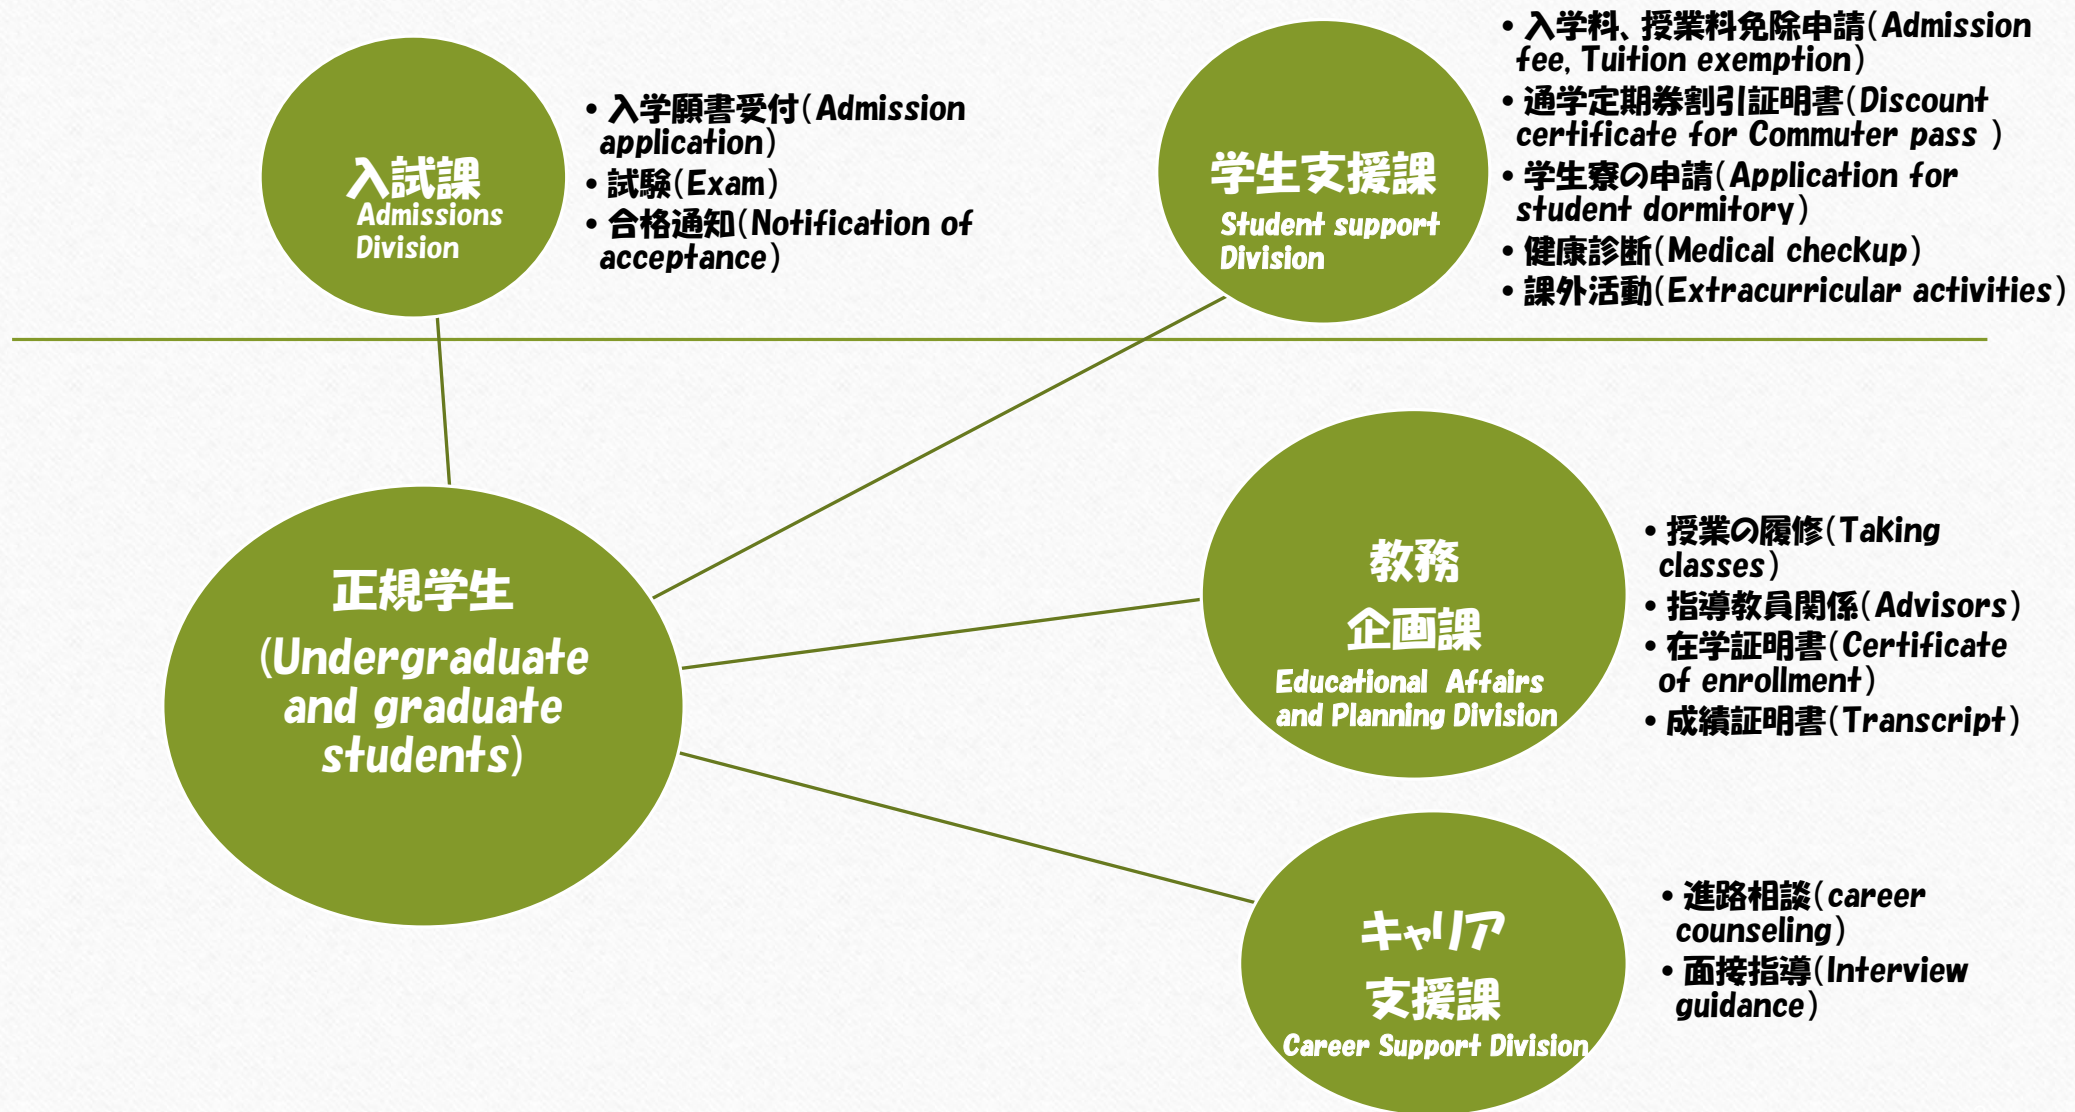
入試課
Admissions Division

• 入学願書受付(Admission application)
• 試験(Exam)
• 合格通知(Notification of acceptance)

学生支援課
Student support Division

• 入学料、授業料免除申請(Admission fee, Tuition exemption)
• 通学定期券割引証明書(Discount certificate for Commuter pass )
• 学生寮の申請(Application for student dormitory)
• 健康診断(Medical checkup)
• 課外活動(Extracurricular activities)

正規学生
(Undergraduate and graduate students)

教務
企画課
Educational Affairs and Planning Division

• 授業の履修(Taking classes)
• 指導教員関係(Advisors)
• 在学証明書(Certificate of enrollment)
• 成績証明書(Transcript)

キャリア
支援課
Career Support Division

• 進路相談(career counseling)
• 面接指導(Interview guidance)